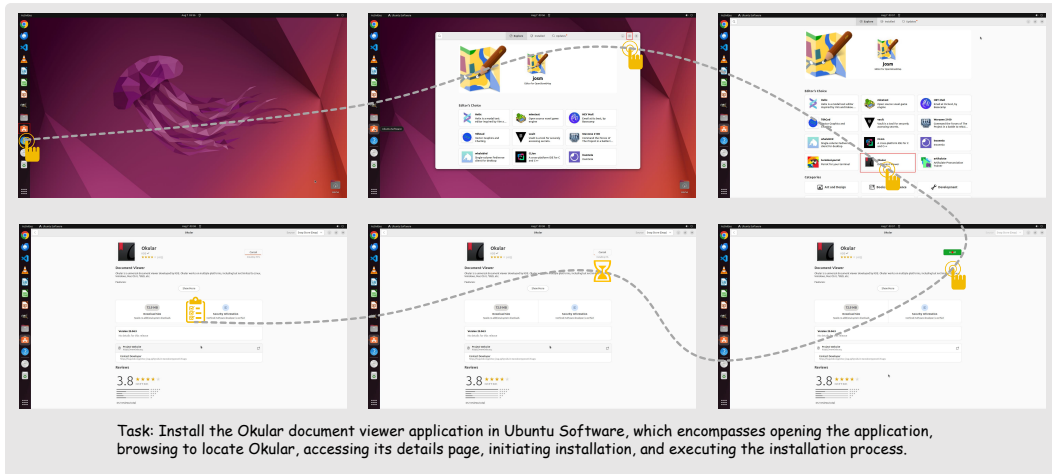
Editor's Choice

Okular

Document Viewer

3.8

Task: Install the Okular document viewer application in Ubuntu Software, which encompasses opening the application, browsing to locate Okular, accessing its details page, initiating installation, and executing the installation process.